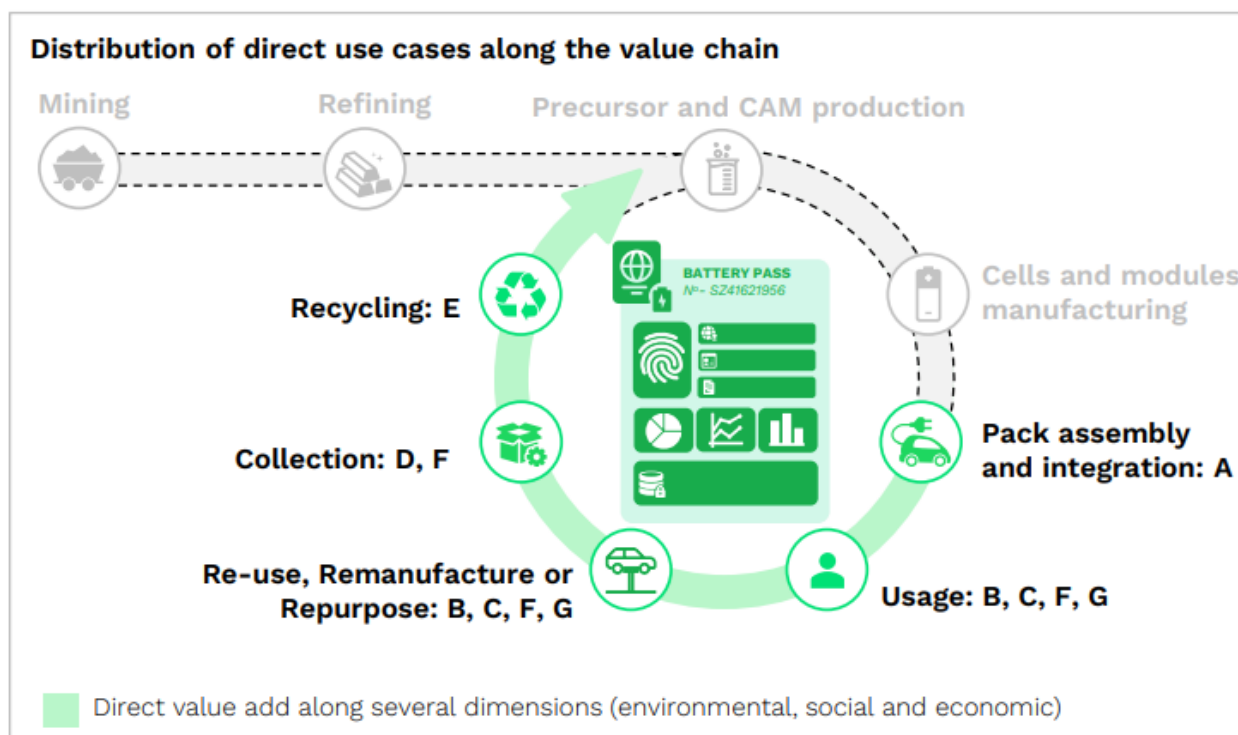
Distribution of direct use cases along the value chain

Mining

Refining

Precursor and CAM production

Cells and modules manufacturing

BATTERY PASS
№- SZ41621956

Recycling: E

Collection: D, F

Pack assembly and integration: A

Re-use, Remanufacture or Repurpose: B, C, F, G

Usage: B, C, F, G

Direct value add along several dimensions (environmental, social and economic)